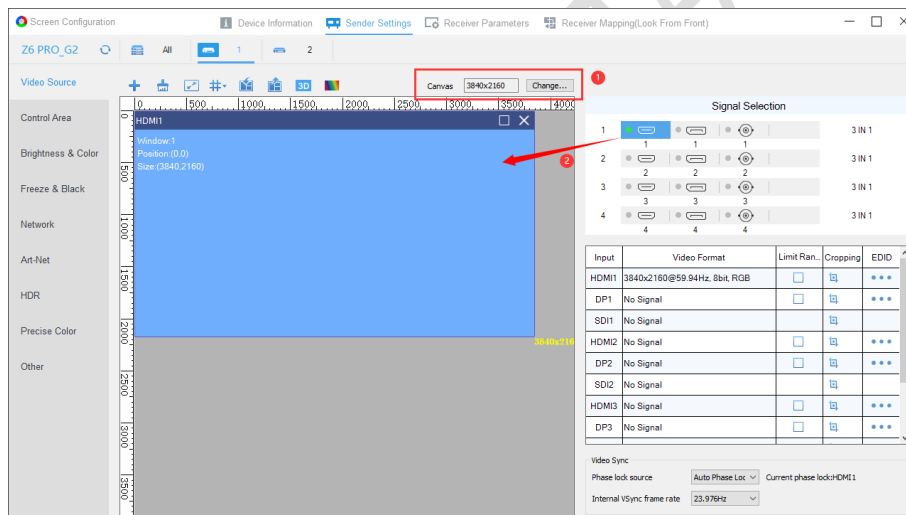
Screen Configuration

Device Information Sender Settings Receiver Parameters Receiver Mapping(Look From Front)

Z6 PRO_G2 All 1 2

Video Source

Control Area

Brightness & Color

Freeze & Black

Network

Art-Net

HDR

Precise Color

Other

3D

Canvas 3840x2160 Change...

1

0 500 1000 1500 2000 2500 3000 3500 4000

HDMI1

Window:1
Position:(0,0)
Size:(3840,2160)

2

3840x216

0 500 1000 1500 2000 2500 3000 3500

Signal Selection

| | | | | |
|---|---|---|---|---|
| 1 | 1 | 1 | 1 | 3 IN 1 |
| 2 | 2 | 2 | 2 | 3 IN 1 |
| 3 | 3 | 3 | 3 | 3 IN 1 |
| 4 | 4 | 4 | 4 | 3 IN 1 |

| Input | Video Format | Limit Ran... | Cropping | EDID |
|---|---|---|---|---|
| HDMI1 | 3840x2160@59.94Hz, 8bit, RGB | | | ••• |
| DP1 | No Signal | | | ••• |
| SDI1 | No Signal | | | |
| HDMI2 | No Signal | | | ••• |
| DP2 | No Signal | | | ••• |
| SDI2 | No Signal | | | |
| HDMI3 | No Signal | | | ••• |
| DP3 | No Signal | | | ••• |

Video Sync

Phase lock source Auto Phase Loc Current phase lock:HDMI1

Internal VSync frame rate 23.976Hz